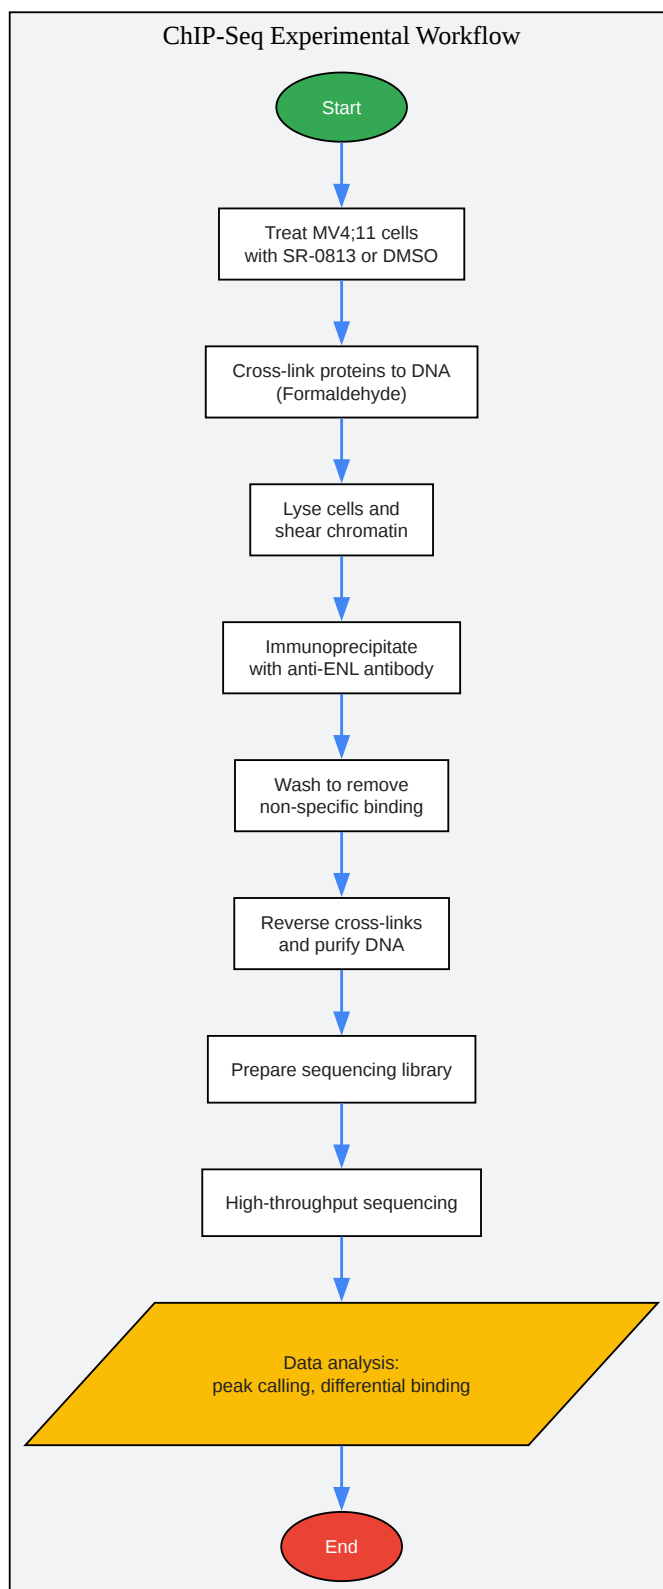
ChIP-Seq Experimental Workflow

Start

Treat MV4;11 cells with SR-0813 or DMSO

Cross-link proteins to DNA (Formaldehyde)

Lyse cells and shear chromatin

Immunoprecipitate with anti-ENL antibody

Wash to remove non-specific binding

Reverse cross-links and purify DNA

Prepare sequencing library

High-throughput sequencing

Data analysis: peak calling, differential binding

End